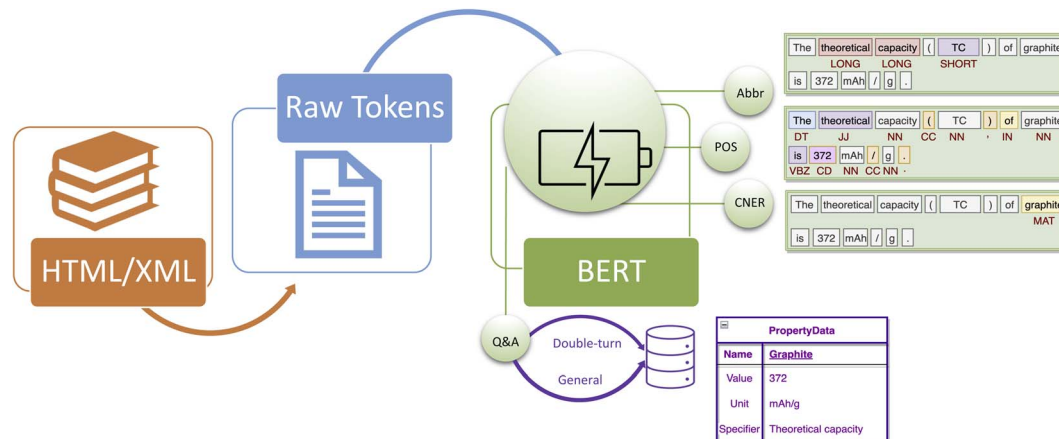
HTML/XML

Raw Tokens

BERT

Abbr

POS

CNER

Q&A

Double-turn

General

The theoretical capacity ( TC ) of graphite
LONG LONG SHORT
is 372 mAh / g .

The theoretical capacity ( TC ) of graphite
DT JJ NN CC NN , IN NN
is 372 mAh / g .
VBZ CD NN CC NN .

The theoretical capacity ( TC ) of graphite
MAT
is 372 mAh / g .

| PropertyData | |
|---|---|
| Name | Graphite |
| Value | 372 |
| Unit | mAh/g |
| Specifier | Theoretical capacity |